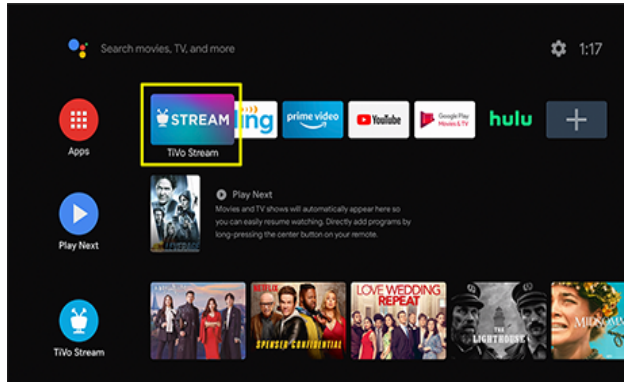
Search movies, TV, and more

1:17

STREAM

TiVo Stream

ing

prime video

YouTube

Google Play Movies & TV

hulu

+

Apps

Play Next

Movies and TV shows will automatically appear here so you can easily resume watching. Directly add programs by long-pressing the center button on your remote.

Play Next

TiVo Stream

SPENSER CONFIDENTIAL

LOVE WEDDING REPEAT

THE LIGHTHOUSE

MIDSOM